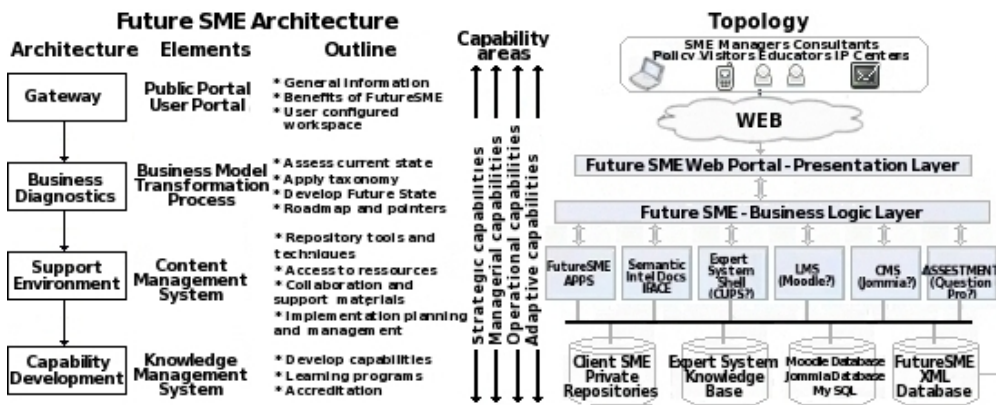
Future SME Architecture

| Architecture | Elements | Outline |
|---|---|---|
| Gateway | Public Portal User Portal | * General information * Benefits of FutureSME * User configured workspace |
| Business Diagnostics | Business Model Transformation Process | * Assess current state * Apply taxonomy * Develop Future State * Roadmap and pointers |
| Support Environment | Content Management System | * Repository tools and techniques * Access to ressources * Collaboration and support materials * Implementation planning and management |
| Capability Development | Knowledge Management System | * Develop capabilities * Learning programs * Accreditation |

Capability areas

Strategic capabilities
Managerial capabilities
Operational capabilities
Adaptive capabilities

Topology

SME Managers Consultants
Policy Visitors Educators IP Centers

WEB

Future SME Web Portal - Presentation Layer

Future SME - Business Logic Layer

FutureSME APPS

Semantic Intel Docs IFACE

Expert System Shell (CLIPS?)

LMS (Moodle?)

CMS (Jommla?)

ASSESSMENT (Question Pro?)

Client SME Private Repositories

Expert System Knowledge Base

Moodle Database Jommla Database My SQL

FutureSME XML Database